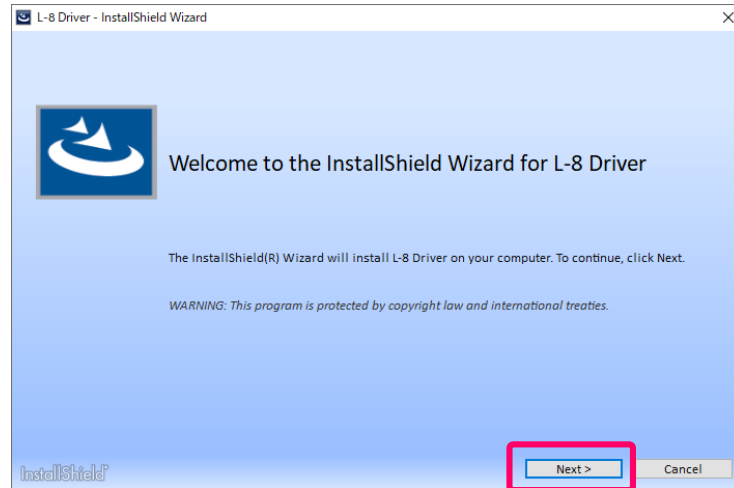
L-8 Driver - InstallShield Wizard

Welcome to the InstallShield Wizard for L-8 Driver

The InstallShield(R) Wizard will install L-8 Driver on your computer. To continue, click Next.

WARNING: This program is protected by copyright law and international treaties.

InstallShield

Next >

Cancel